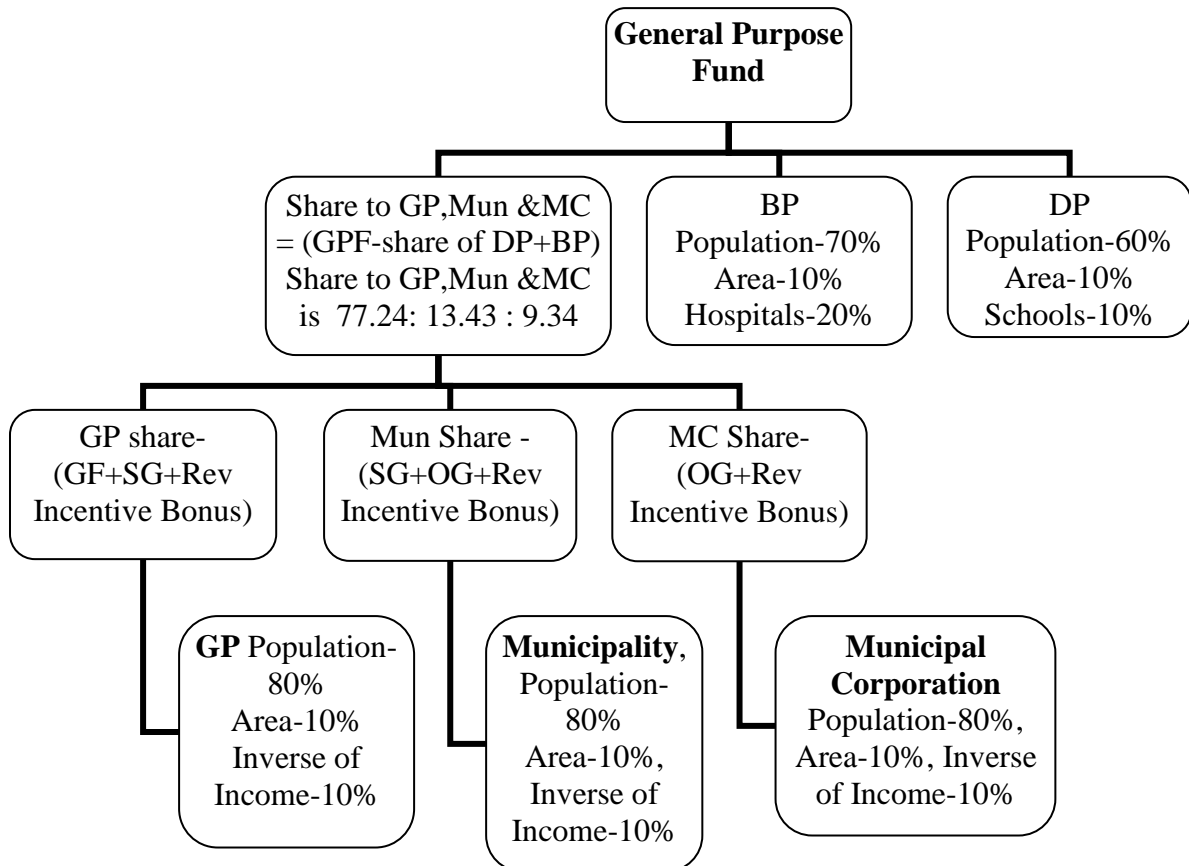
General Purpose Fund

Share to GP,Mun &MC = (GPF-share of DP+BP) Share to GP,Mun &MC is 77.24: 13.43 : 9.34

BP
Population-70%
Area-10%
Hospitals-20%

DP
Population-60%
Area-10%
Schools-10%

GP share- (GF+SG+Rev Incentive Bonus)

Mun Share - (SG+OG+Rev Incentive Bonus)

MC Share- (OG+Rev Incentive Bonus)

GP Population-80%
Area-10%
Inverse of Income-10%

Municipality, Population-80%
Area-10%,
Inverse of Income-10%

Municipal Corporation
Population-80%,
Area-10%, Inverse of Income-10%